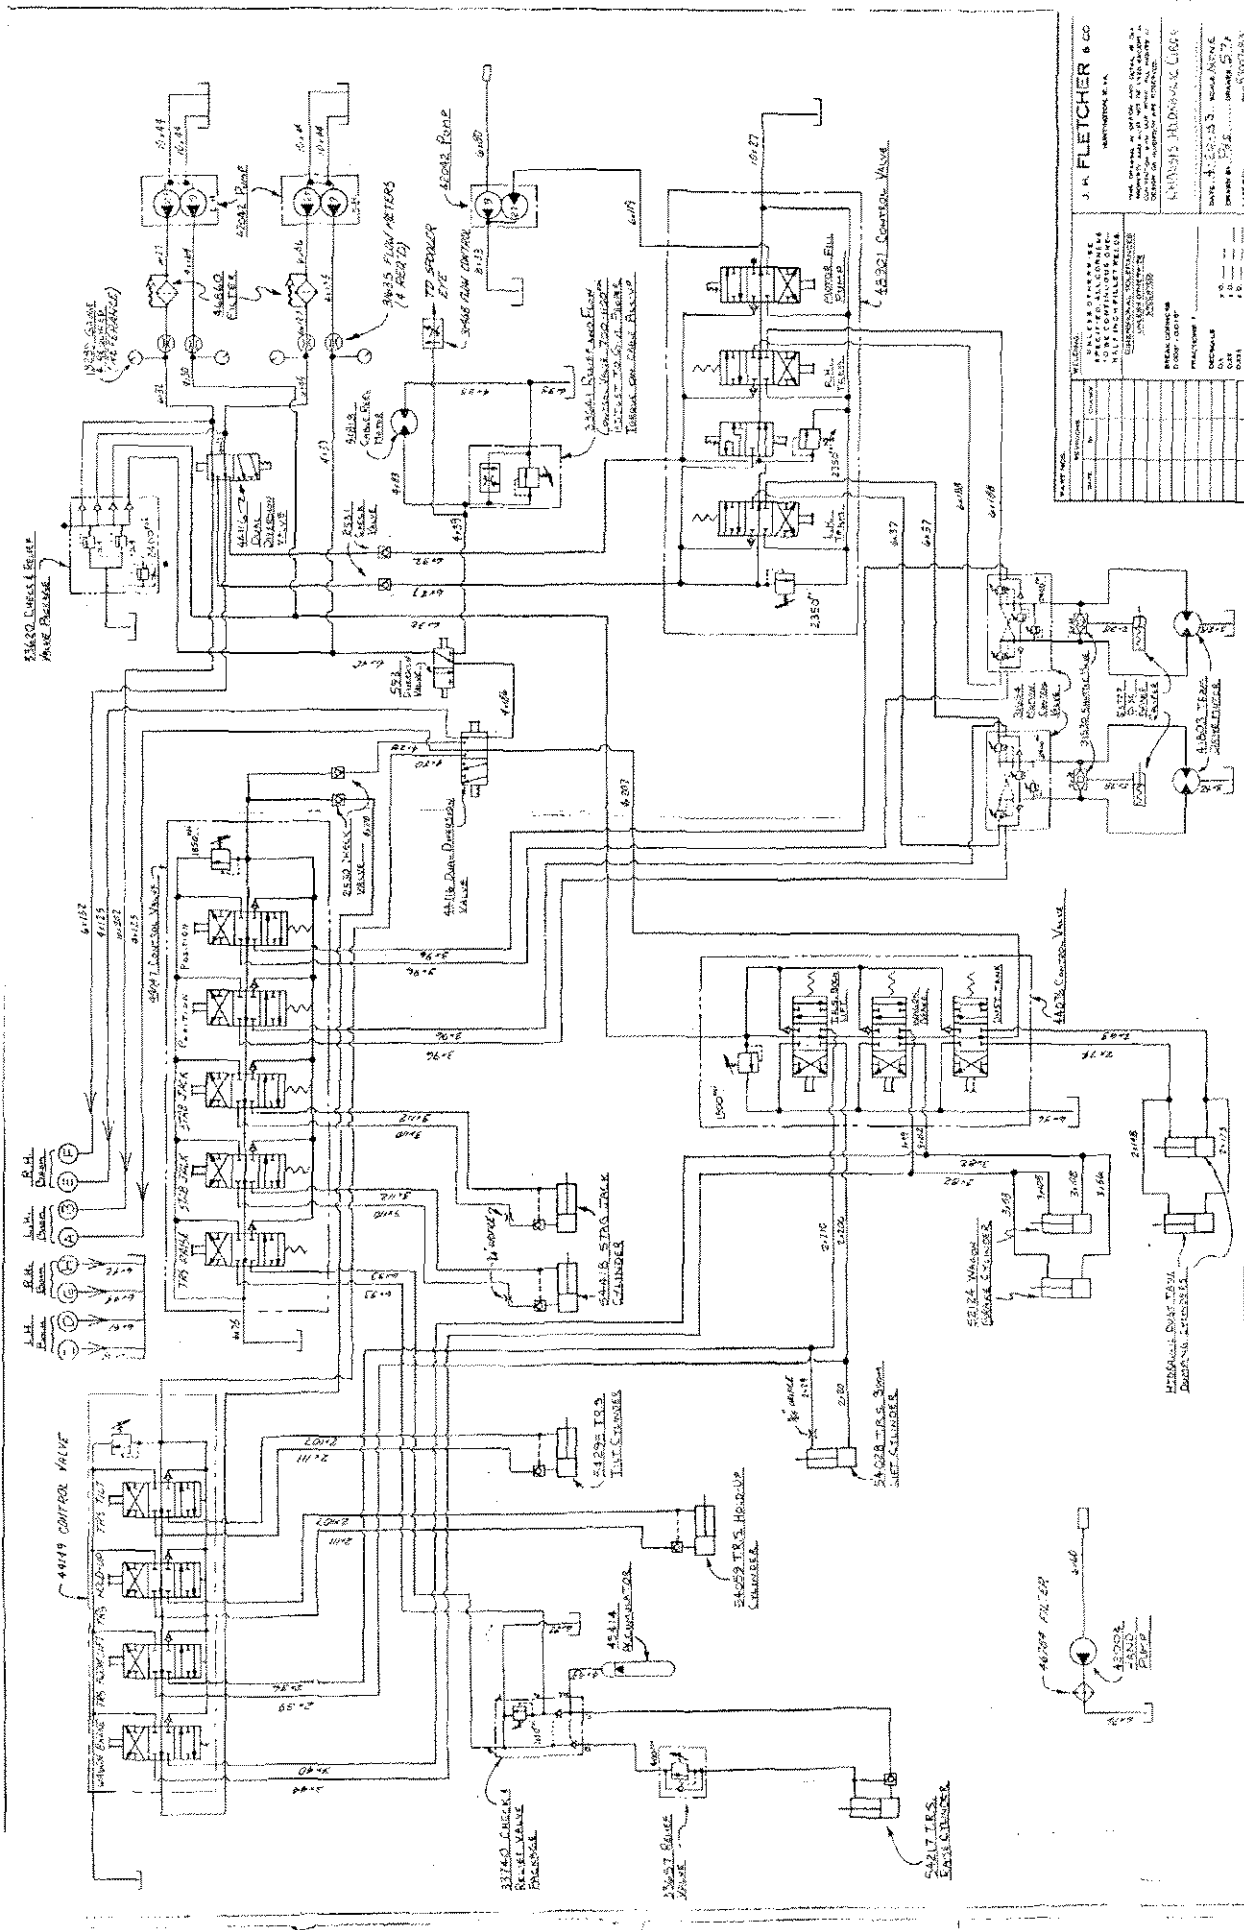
J. H. FLETCHER & CO.
HUNTINGTON, W. VA.

CHASSIS HYDRAULIC CIRC.

44149 CONTROL VALVE

WAGON BRAKE
TRS BOOM LIFT
TRS HOLD-UP
TRS TILT

L.H. FEED
R.H. FEED
L.H. DRILL
R.H. DRILL

TRS SWING
STAB JACK
STAB JACK
POSITION
POSITION

40947 CONTROL VALVE

44116 DUAL DIRECTION VALVE
2530 CHECK VALVE

34035 TRS. TILT CYLINDER
34058 TRS. HOLD-UP CYLINDER
45414 ACCUMULATOR
33740 CHECK & RELIEF VALVE PACKAGE
23957 RELIEF VALVE
24217 TRS. BASE CYLINDER
54028 TRS. BOOM LIFT CYLINDER
46709 FILTER
43722 BAND PUMP

54418 STAB CYLINDER
STAB JACK

52124 WAGON BRAKE CYLINDER
HYDRAULIC DUST TANK DUMPING CYLINDERS

44096 CONTROL VALVE
TRS BOOM LIFT
WAGON BRAKE
DUST TANK

41603 TRAM MOTOR
54222 DISC BRAKE
31530 SHUTTLE VALVE
44821 CONTROL VALVE
CONTROL FILL PUMP
R.H. TRAM
L.H. TRAM

23430 RELIEF AND FLOW CONTROL VALVE
43808 CABLE REEL MOTOR
5231 CHECK VALVE
44116 DUAL DIRECTION VALVE
33620 CHECK & RELIEF VALVE PACKAGE

TO SPOOLER EYE
34835 FLOW METERS (4 REQ'D)
43860 FILTER
62042 PUMP
62042 PUMP
INLET GAUGE

2350 PSI
1500 PSI
2400 PSI